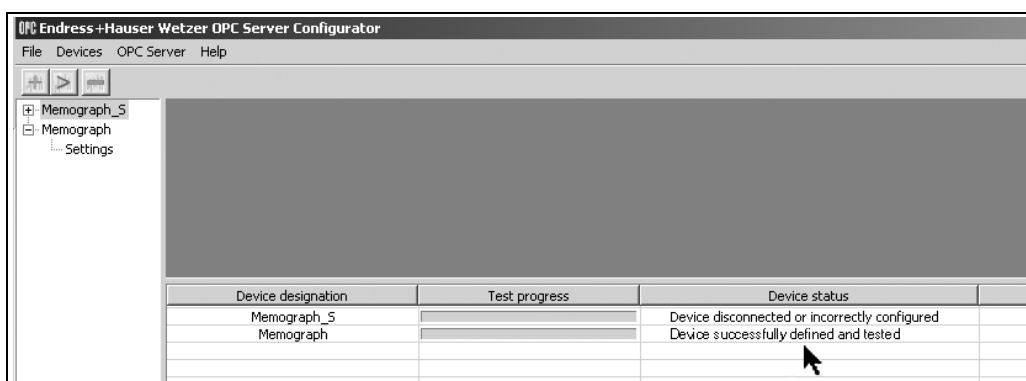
OPC Endress+Hauser Wetzer OPC Server Configurator

File Devices OPC Server Help

Memograph_S
Memograph
Settings

| Device designation | Test progress | Device status |
|---|---|---|
| Memograph_S | | Device disconnected or incorrectly configured |
| Memograph | | Device successfully defined and tested |